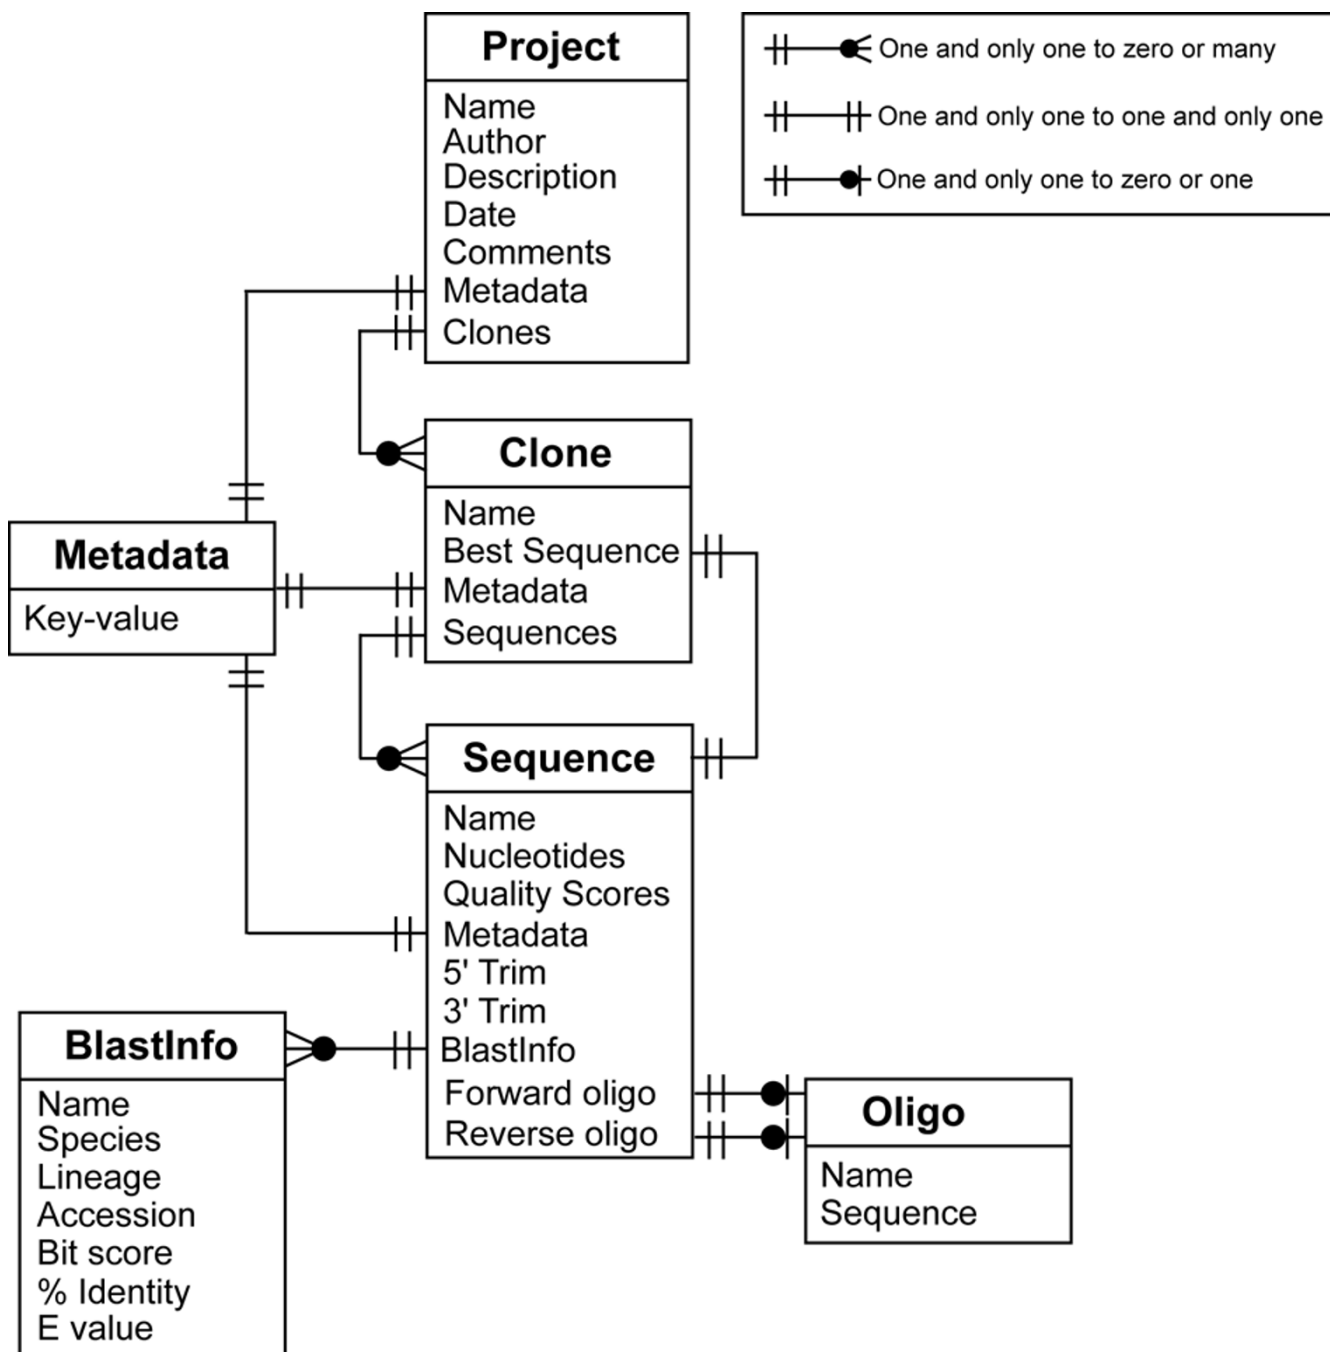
Project
Name
Author
Description
Date
Comments
Metadata
Clones

One and only one to zero or many
One and only one to one and only one
One and only one to zero or one

Clone
Name
Best Sequence
Metadata
Sequences

Metadata
Key-value

Sequence
Name
Nucleotides
Quality Scores
Metadata
5' Trim
3' Trim
BlastInfo
Forward oligo
Reverse oligo

BlastInfo
Name
Species
Lineage
Accession
Bit score
% Identity
E value

Oligo
Name
Sequence